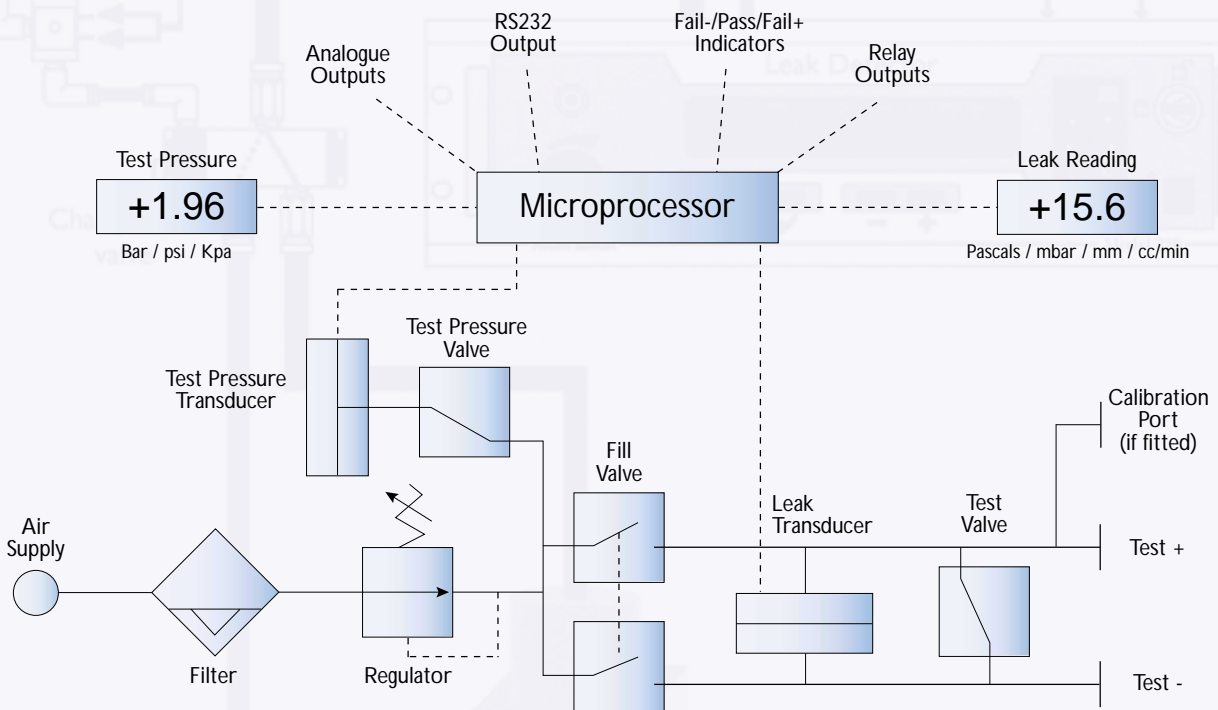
RS232 Output

Fail-/Pass/Fail+ Indicators

Analogue Outputs

Relay Outputs

Test Pressure

+1.96

Bar / psi / Kpa

Microprocessor

Leak Reading

+15.6

Pascals / mbar / mm / cc/min

Test Pressure Valve

Test Pressure Transducer

Calibration Port (if fitted)

Fill Valve

Leak Transducer

Test Valve

Air Supply

Test +

Filter

Regulator

Test -